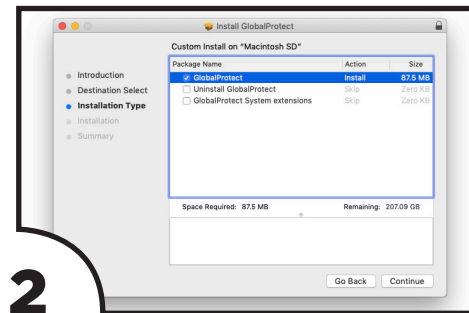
Install GlobalProtect

Custom Install on "Macintosh SD"

Introduction
Destination Select
Installation Type
Installation
Summary

| Package Name | Action | Size |
|---|---|---|
| GlobalProtect | Install | 87.5 MB |
| Uninstall GlobalProtect | Skip | Zero KB |
| GlobalProtect System extensions | Skip | Zero KB |

Space Required: 87.5 MB
Remaining: 207.09 GB

Go Back
Continue

2